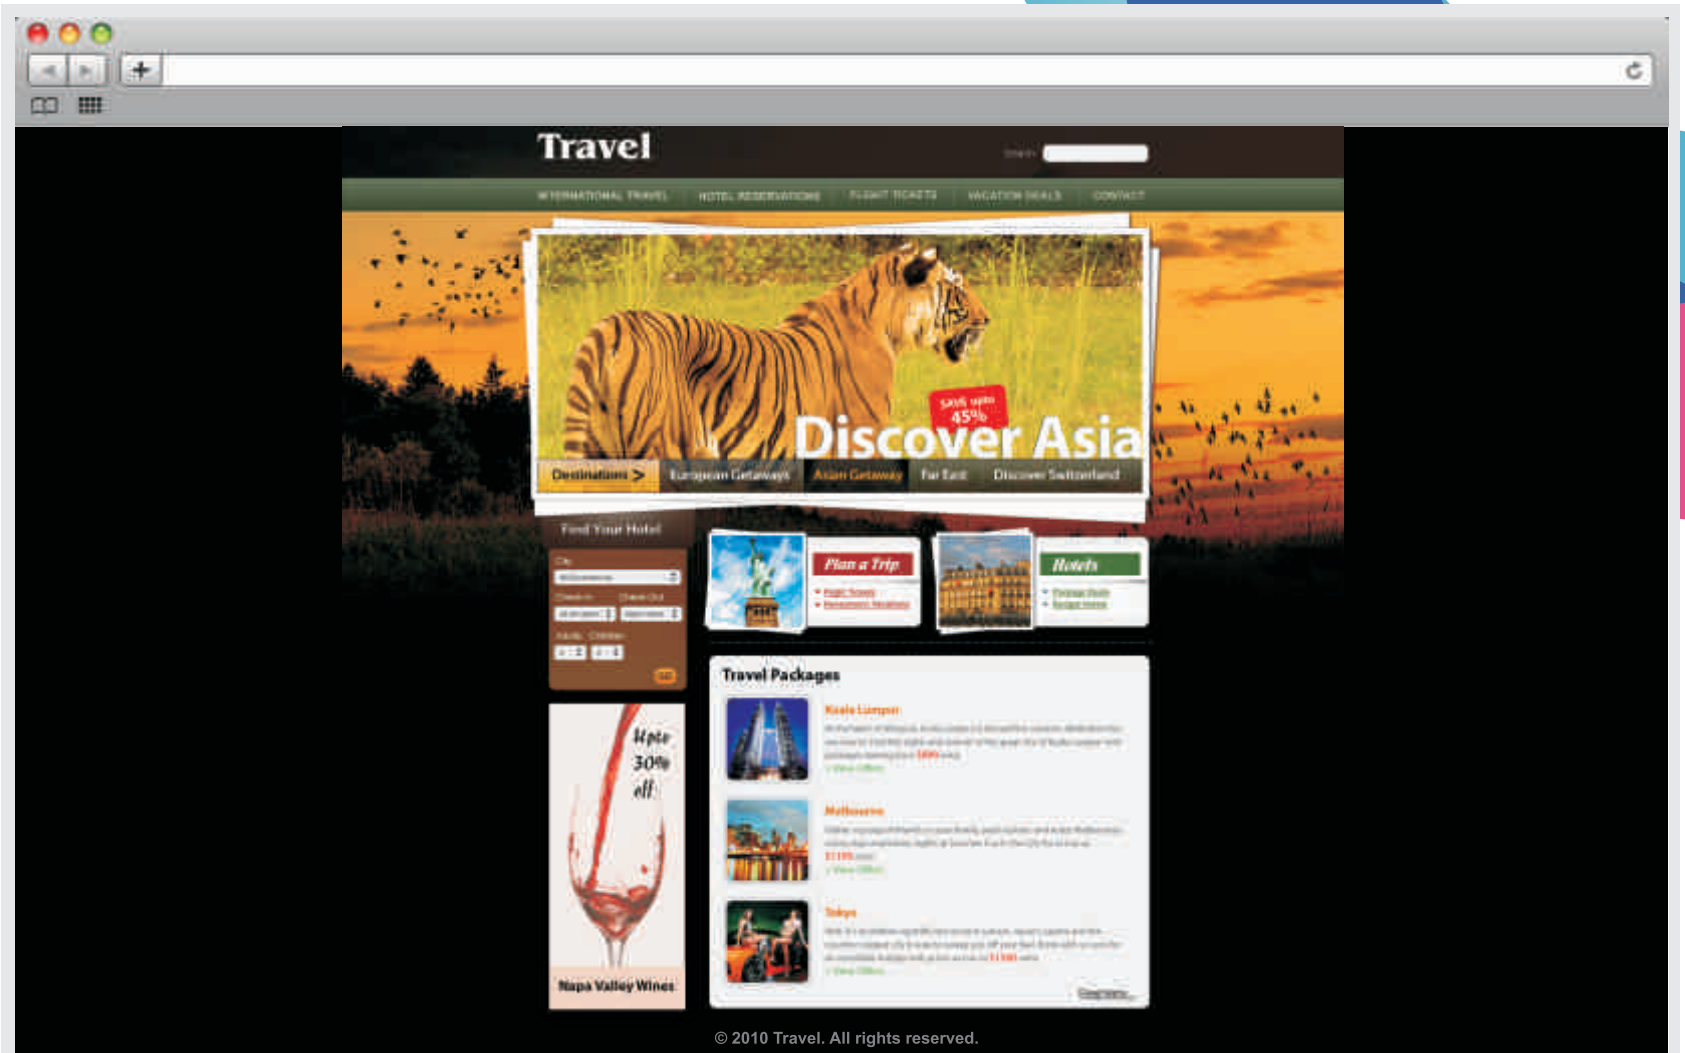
Travel

Search

INTERNATIONAL TRAVEL HOTEL RESERVATIONS FLIGHT TICKETS VACATION DEALS CONTACT

SAVE upto 45%

Discover Asia

Destinations > European Getaways Asian Getaway Far East Discover Switzerland

Find Your Hotel

City

Check In Check Out

Adults Children

Plan a Trip

Hotels

Upto 30% off

Napa Valley Wines

Travel Packages

Kuala Lumpur

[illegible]

Melbourne

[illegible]

Tokyo

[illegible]

© 2010 Travel. All rights reserved.